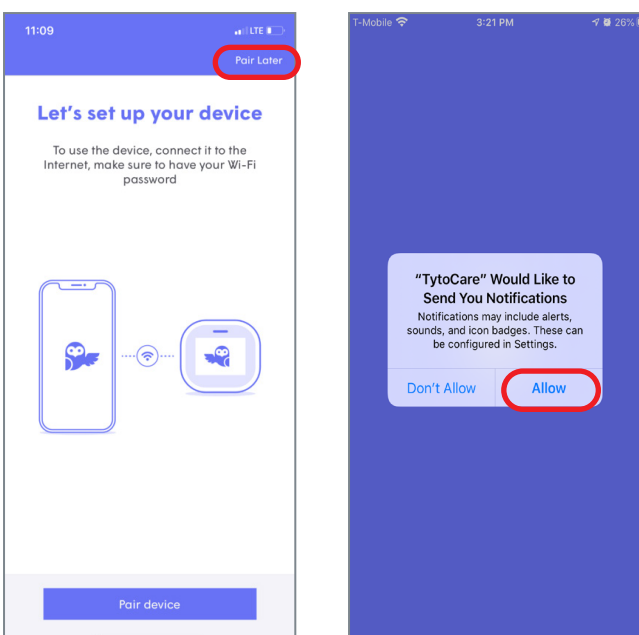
11:09

LTE

Pair Later

Let's set up your device

To use the device, connect it to the Internet, make sure to have your Wi-Fi password

Pair device

T-Mobile

3:21 PM

26%

"TytoCare" Would Like to Send You Notifications

Notifications may include alerts, sounds, and icon badges. These can be configured in Settings.

Don't Allow

Allow